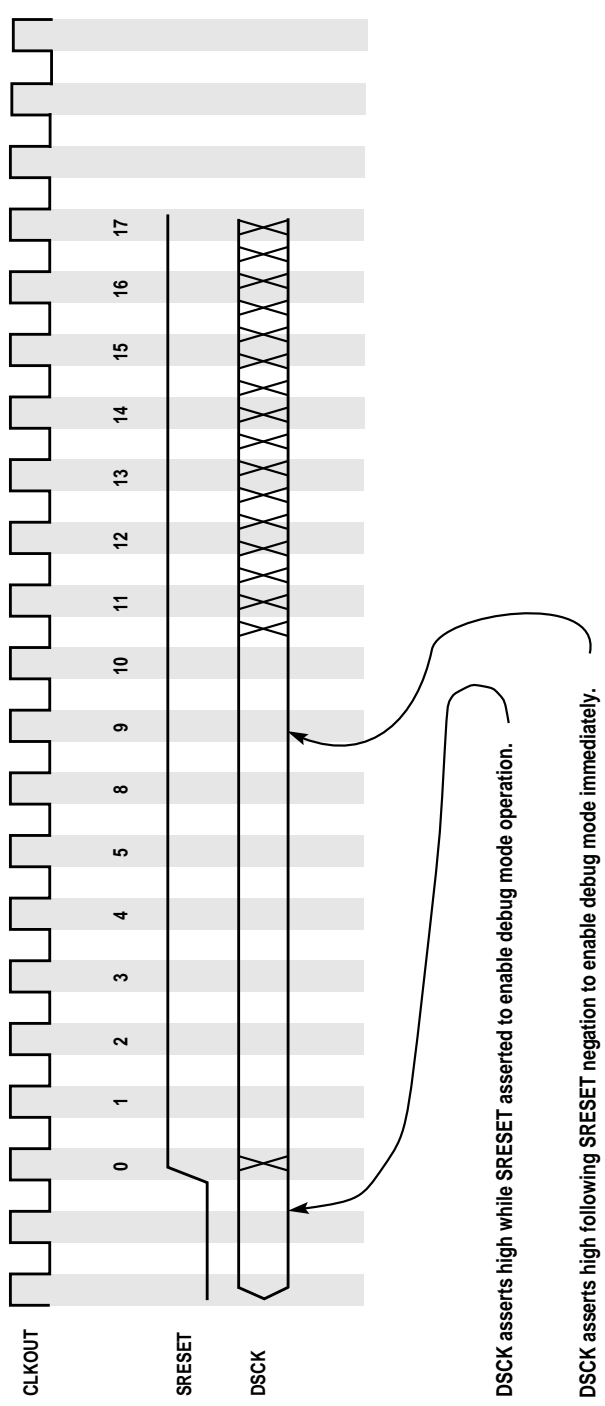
CLKOUT

SRESET

DSCK

0

1

2

3

4

5

8

9

10

11

12

13

14

15

16

17

DSCK asserts high while SRESET asserted to enable debug mode operation.

DSCK asserts high following SRESET negation to enable debug mode immediately.